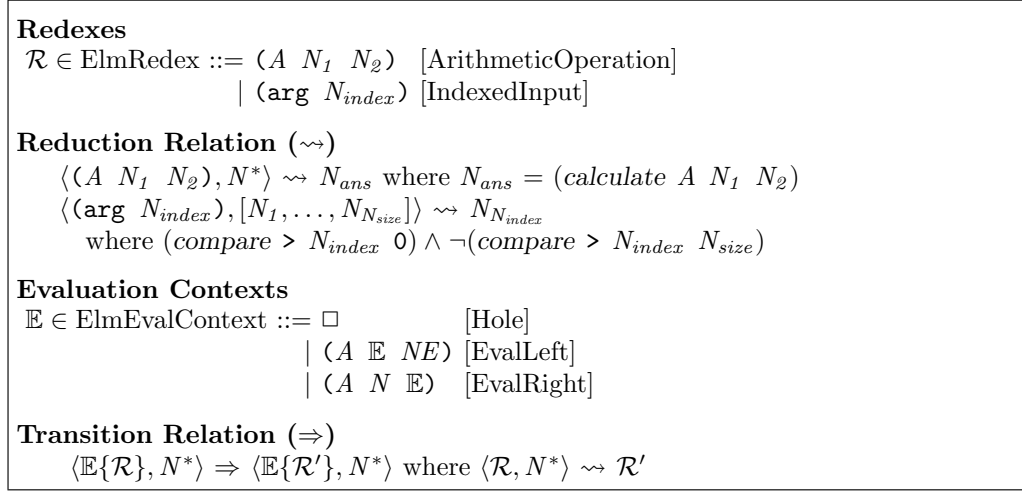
**Redexes**
$\mathcal{R} \in$ ElmRedex ::= $(A\ N_1\ N_2)$ [ArithmeticOperation]
| $(\texttt{arg}\ N_{index})$ [IndexedInput]

**Reduction Relation ($\rightsquigarrow$)**
$\langle (A\ N_1\ N_2), N^* \rangle \rightsquigarrow N_{ans}$ where $N_{ans} = (\mathit{calculate}\ A\ N_1\ N_2)$
$\langle (\texttt{arg}\ N_{index}), [N_1, \ldots, N_{N_{size}}] \rangle \rightsquigarrow N_{N_{index}}$
where $(\mathit{compare}\ \texttt{>}\ N_{index}\ \texttt{0}) \wedge \neg(\mathit{compare}\ \texttt{>}\ N_{index}\ N_{size})$

**Evaluation Contexts**
$\mathbb{E} \in$ ElmEvalContext ::= $\Box$ [Hole]
| $(A\ \mathbb{E}\ NE)$ [EvalLeft]
| $(A\ N\ \mathbb{E})$ [EvalRight]

**Transition Relation ($\Rightarrow$)**
$\langle \mathbb{E}\{\mathcal{R}\}, N^* \rangle \Rightarrow \langle \mathbb{E}\{\mathcal{R}'\}, N^* \rangle$ where $\langle \mathcal{R}, N^* \rangle \rightsquigarrow \mathcal{R}'$